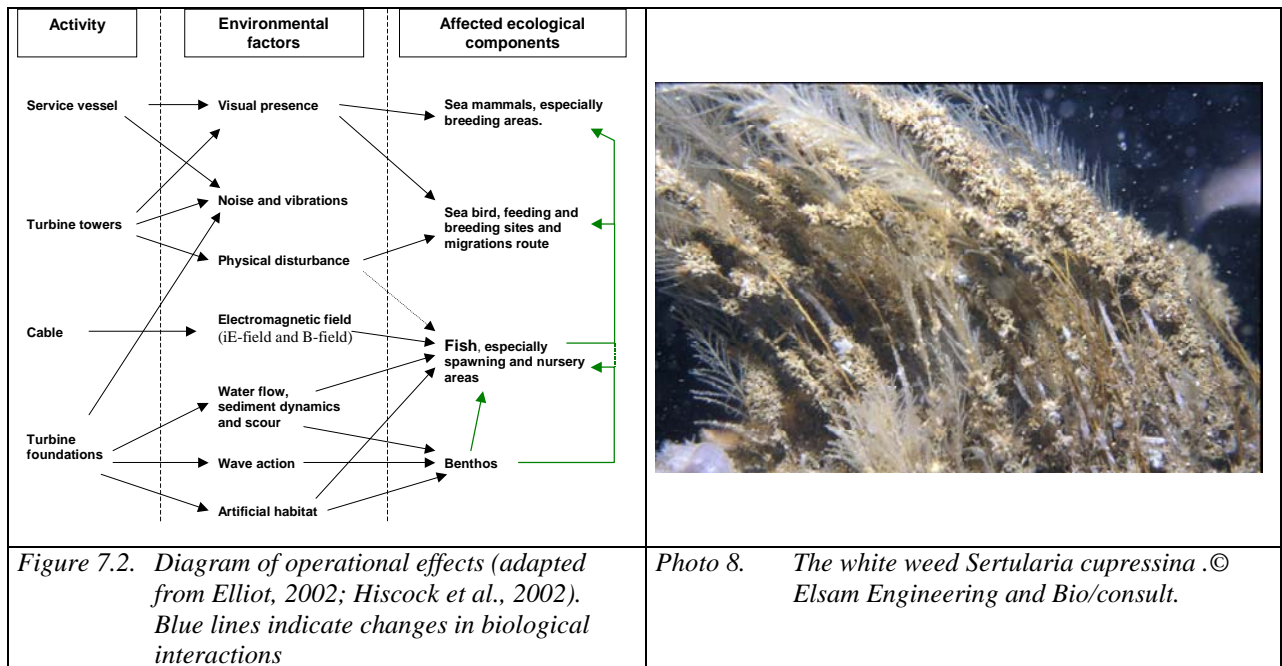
| Activity | Environmental factors | Affected ecological components |
|---|---|---|

Service vessel

Turbine towers

Cable

Turbine foundations

Visual presence

Noise and vibrations

Physical disturbance

Electromagnetic field (iE-field and B-field)

Water flow, sediment dynamics and scour

Wave action

Artificial habitat

Sea mammals, especially breeding areas.

Sea bird, feeding and breeding sites and migrations route

Fish, especially spawning and nursery areas

Benthos

| Figure 7.2. Diagram of operational effects (adapted from Elliot, 2002; Hiscock et al., 2002). Blue lines indicate changes in biological interactions | Photo 8. The white weed Sertularia cupressina .© Elsam Engineering and Bio/consult. |
|---|---|